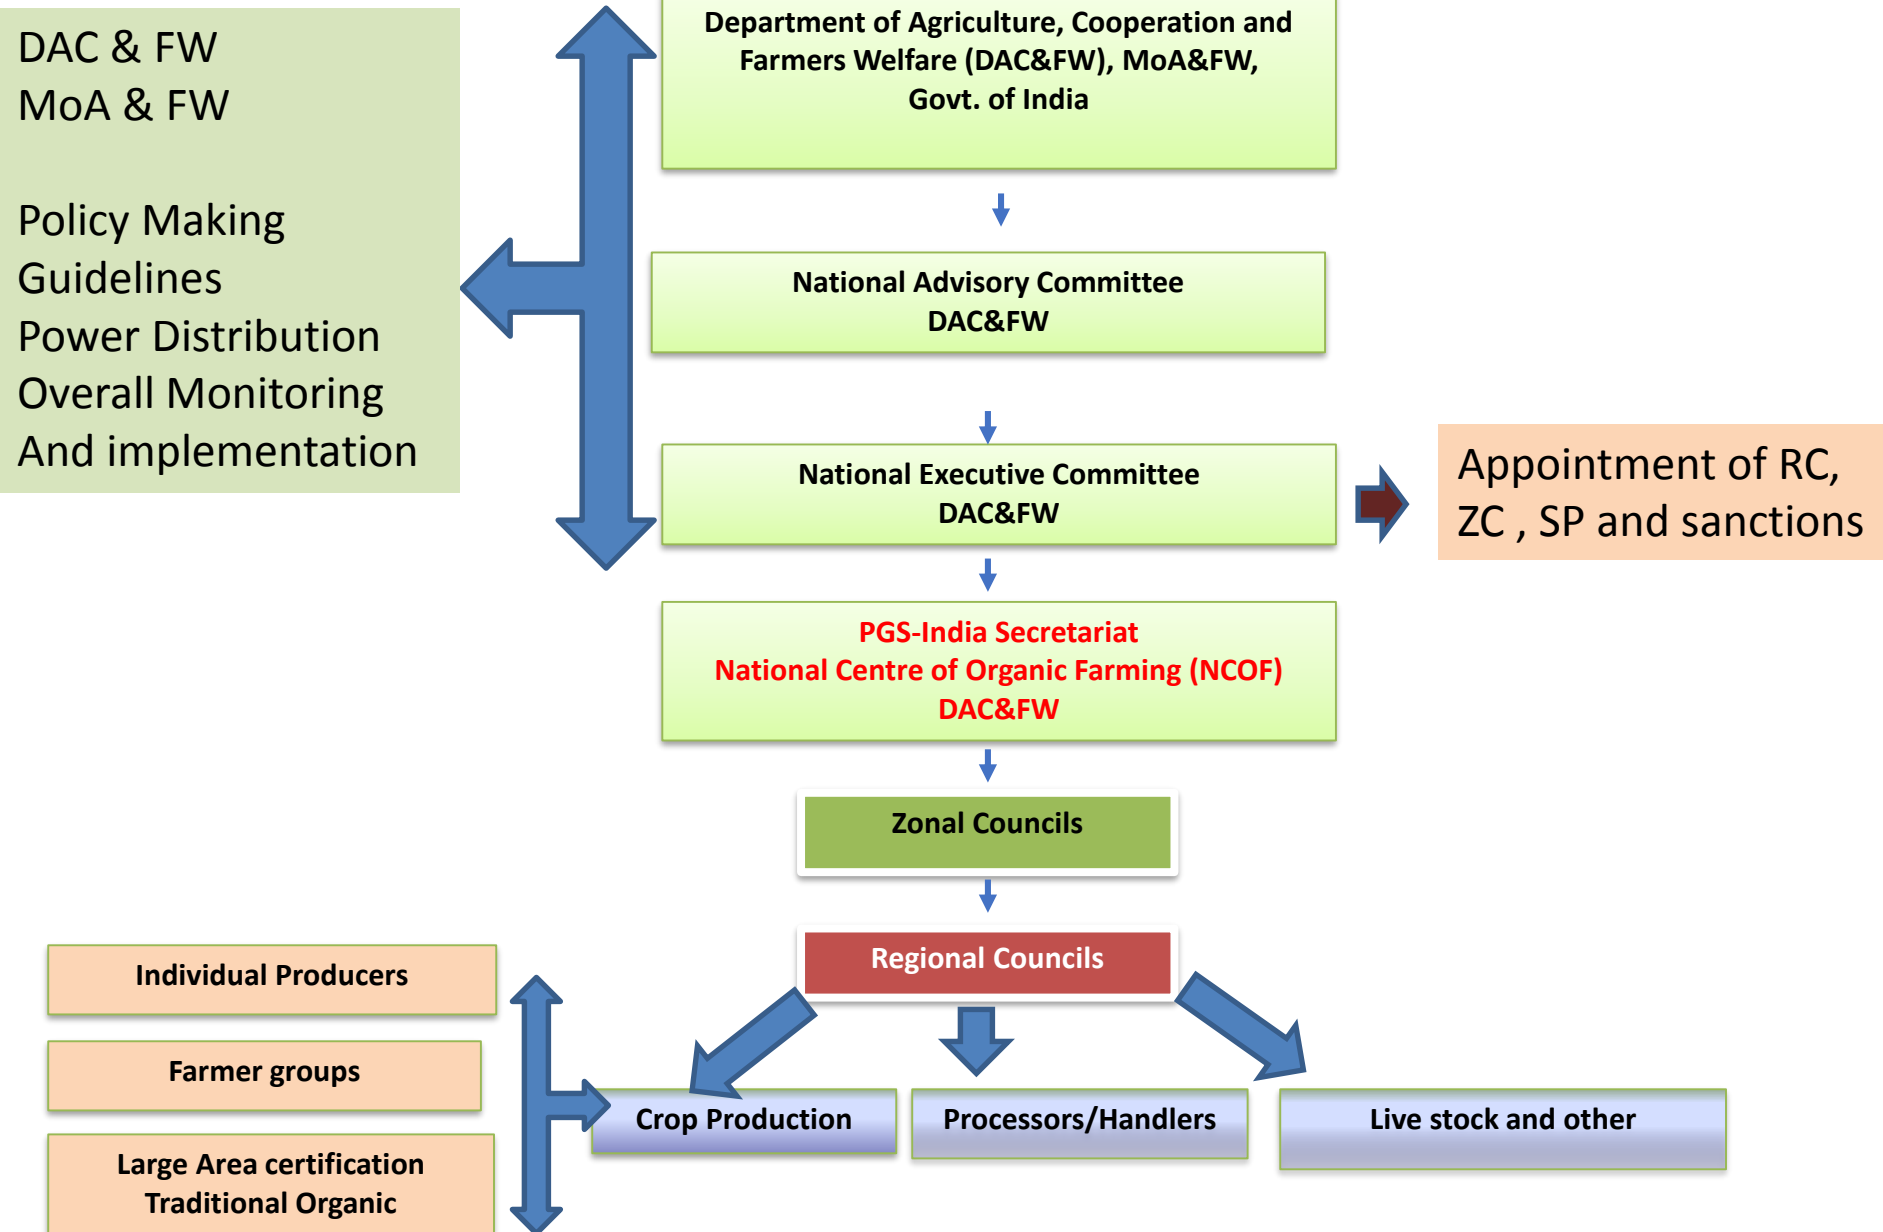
DAC & FW
MoA & FW

Policy Making
Guidelines
Power Distribution
Overall Monitoring
And implementation

Department of Agriculture, Cooperation and Farmers Welfare (DAC&FW), MoA&FW, Govt. of India

National Advisory Committee
DAC&FW

National Executive Committee
DAC&FW

Appointment of RC, ZC , SP and sanctions

PGS-India Secretariat
National Centre of Organic Farming (NCOF)
DAC&FW

Zonal Councils

Regional Councils

Individual Producers

Farmer groups

Large Area certification
Traditional Organic

Crop Production

Processors/Handlers

Live stock and other